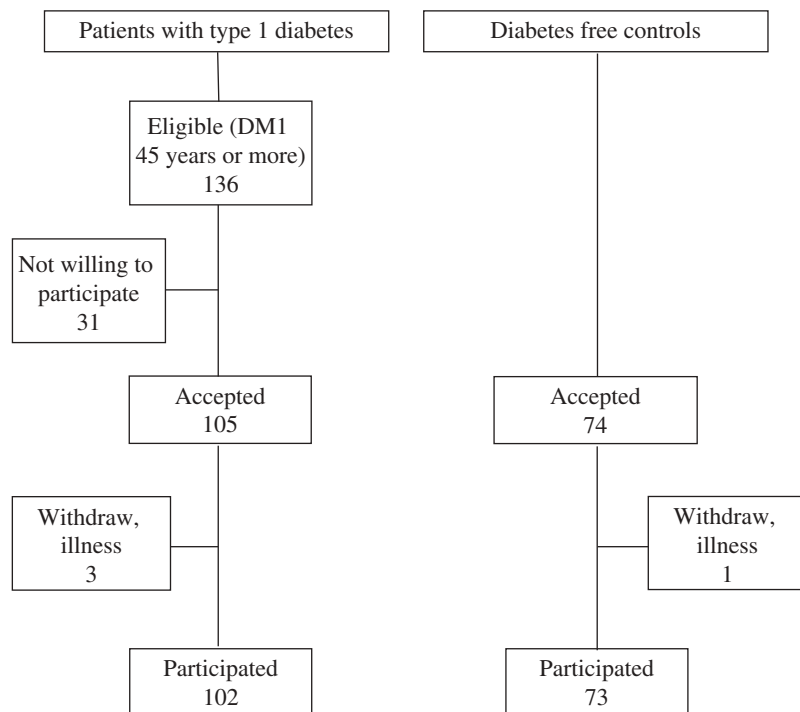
Patients with type 1 diabetes

Eligible (DM1 45 years or more) 136

Not willing to participate 31

Accepted 105

Withdraw, illness 3

Participated 102

Diabetes free controls

Accepted 74

Withdraw, illness 1

Participated 73